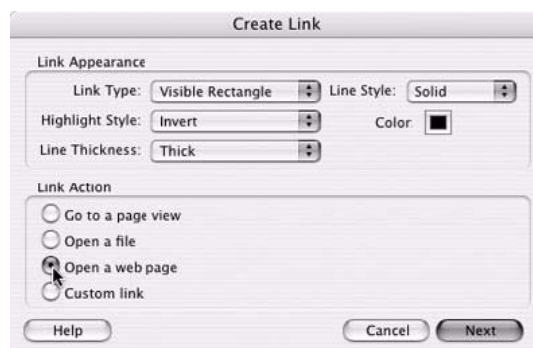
Create Link

Link Appearance

Link Type: Visible Rectangle
Line Style: Solid
Highlight Style: Invert
Color:
Line Thickness: Thick

Link Action

Go to a page view
Open a file
Open a web page
Custom link

Help
Cancel
Next